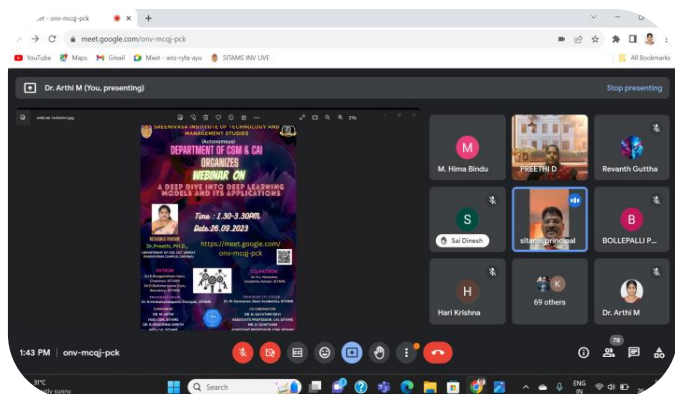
Meet - onv-mcqj-pck

meet.google.com/onv-mcqj-pck

YouTube Maps Gmail Meet - wts-ryfa-ayu SITAMS INV LIVE All Bookmarks

Dr. Arthi M (You, presenting)

Stop presenting

SREENIVASA INSTITUTE OF TECHNOLOGY AND MANAGEMENT STUDIES

(Autonomous)

DEPARTMENT OF CSM & CAI

ORGANIZES

WEBINAR ON

A DEEP DIVE INTO DEEP LEARNING MODELS AND ITS APPLICATIONS

Time : 1.30-3.30PM.

Date:26.09.2023

https://meet.google.com/onv-mcqj-pck

RESOURCE PERSON

Dr.Preethi, PH.D.,

PATRON

CONVENOR

COORDINATOR

M. Hima Bindu

PREETHI D

Revanth Guttha

S

Sai Dinesh

sitams principal

B

BOLLEPALLI P...

H

Hari Krishna

69 others

Dr. Arthi M

1:43 PM | onv-mcqj-pck

79

31°C

Search

ENG IN